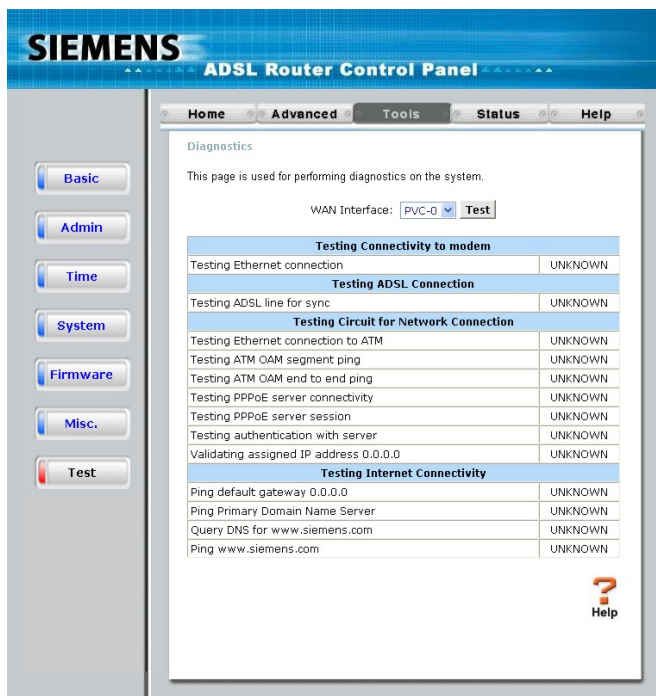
SIEMENS
ADSL Router Control Panel

Home | Advanced | Tools | Status | Help

Basic
Admin
Time
System
Firmware
Misc.
Test

Diagnostics

This page is used for performing diagnostics on the system.

WAN Interface: PVC-0 Test

| Testing Connectivity to modem | |
|---|---|
| Testing Ethernet connection | UNKNOWN |
| **Testing ADSL Connection** | |
| Testing ADSL line for sync | UNKNOWN |
| **Testing Circuit for Network Connection** | |
| Testing Ethernet connection to ATM | UNKNOWN |
| Testing ATM OAM segment ping | UNKNOWN |
| Testing ATM OAM end to end ping | UNKNOWN |
| Testing PPPoE server connectivity | UNKNOWN |
| Testing PPPoE server session | UNKNOWN |
| Testing authentication with server | UNKNOWN |
| Validating assigned IP address 0.0.0.0 | UNKNOWN |
| **Testing Internet Connectivity** | |
| Ping default gateway 0.0.0.0 | UNKNOWN |
| Ping Primary Domain Name Server | UNKNOWN |
| Query DNS for www.siemens.com | UNKNOWN |
| Ping www.siemens.com | UNKNOWN |

Help